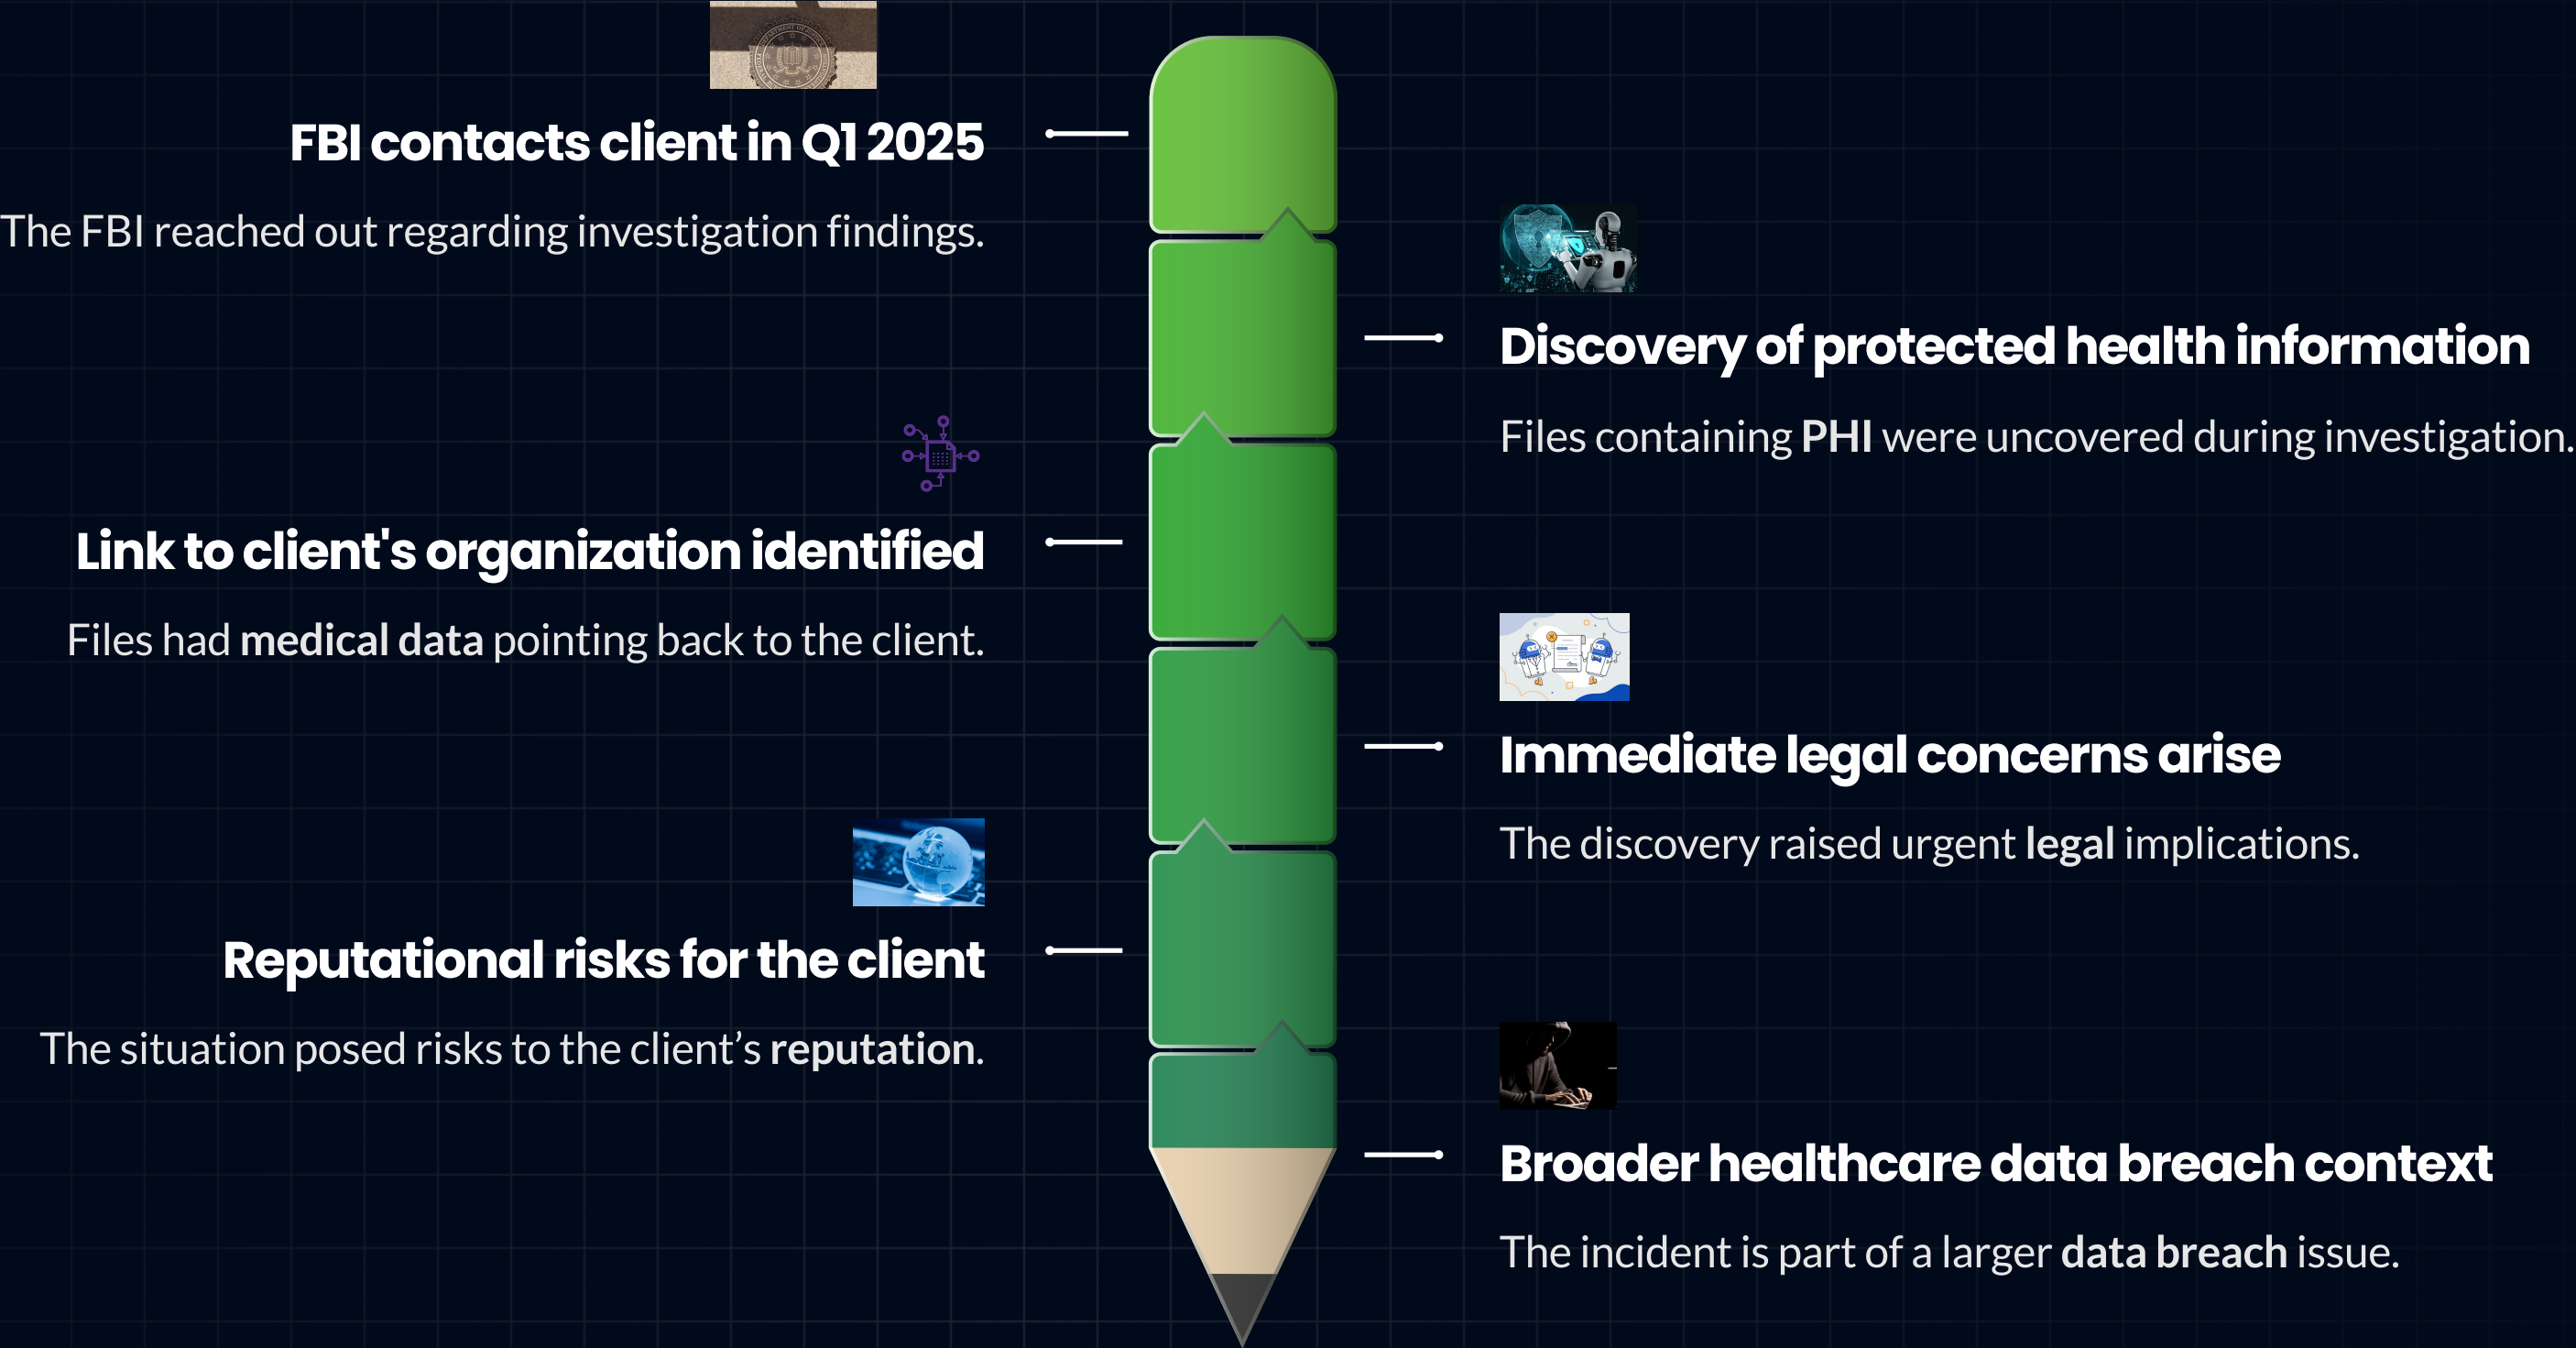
FBI contacts client in Q1 2025

The FBI reached out regarding investigation findings.

Discovery of protected health information

Files containing PHI were uncovered during investigation.

Link to client's organization identified

Files had medical data pointing back to the client.

Immediate legal concerns arise

The discovery raised urgent legal implications.

Reputational risks for the client

The situation posed risks to the client’s reputation.

Broader healthcare data breach context

The incident is part of a larger data breach issue.